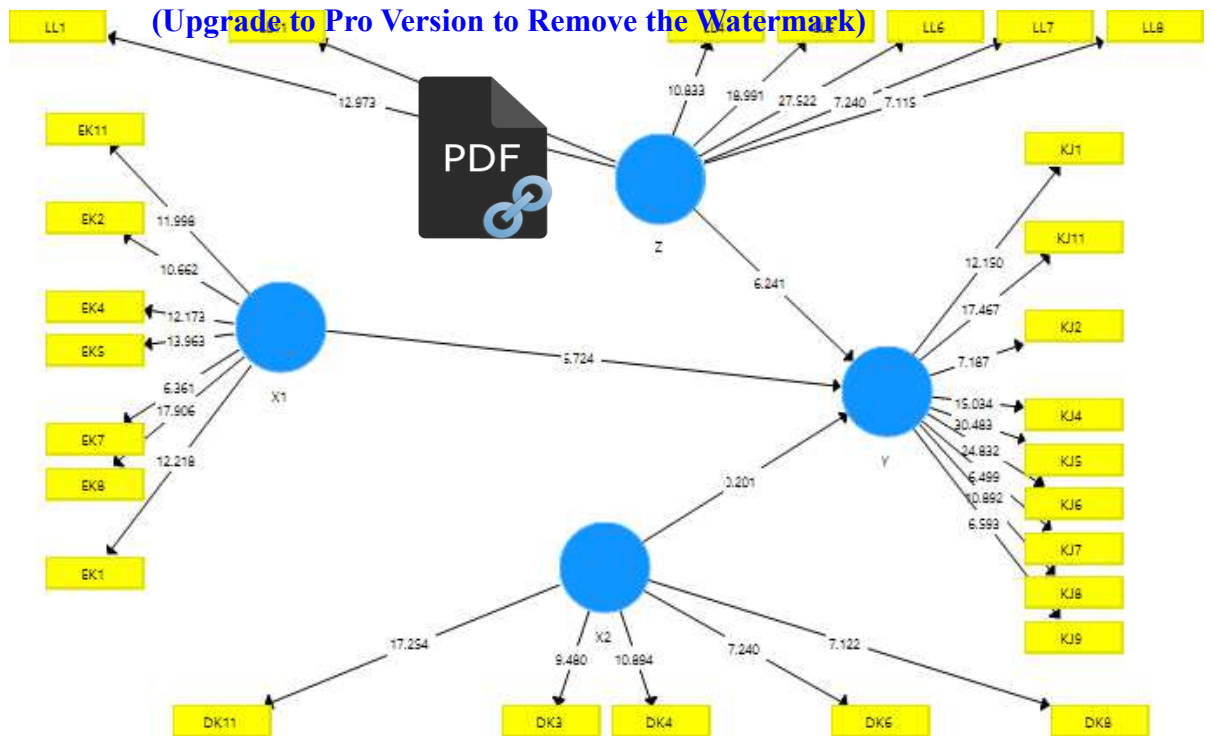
(Upgrade to Pro Version to Remove the Watermark)

LL1
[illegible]
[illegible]
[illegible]
LL6
LL7
LL8

12.973
10.833
18.991
27.522
7.240
7.115

PDF

EK11
11.998
EK2
10.662
EK4
12.173
EK5
13.963
6.361
17.906
EK7
EK8
12.218
EK1

X1

Z

6.241

6.724

KJ1
12.150
KJ11
17.467
KJ2
7.187
15.034
KJ4
30.483
24.832
KJ5
6.499
KJ6
10.892
6.593
KJ7
KJ8
KJ9

Y

0.201

X2

17.254
9.480
10.894
7.240
7.122

DK11
DK3
DK4
DK6
DK8